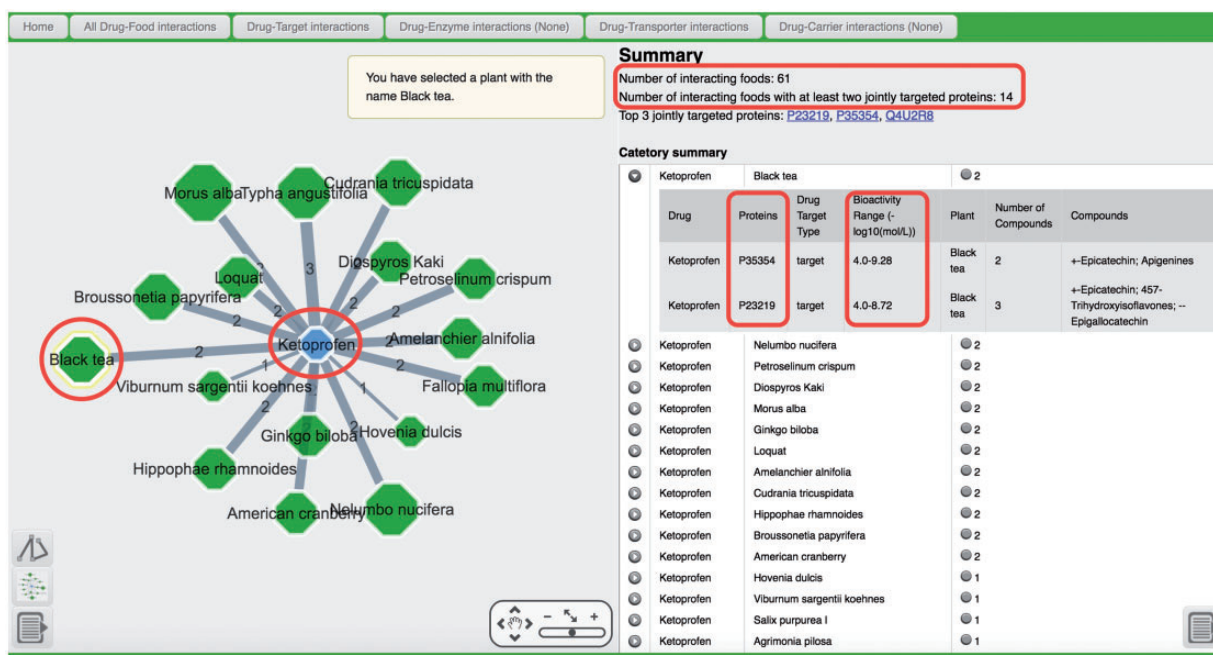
Home | All Drug-Food interactions | Drug-Target interactions | Drug-Enzyme interactions (None) | Drug-Transporter interactions | Drug-Carrier interactions (None)

You have selected a plant with the name Black tea.

Morus alba
Typha angustifolia
Cudrania tricuspidata
Diospyros Kaki
Loquat
Petroselinum crispum
Broussonetia papyrifera
Amelanchier alnifolia
Black tea
Ketoprofen
Viburnum sargentii koehnes
Fallopia multiflora
Ginkgo biloba
Hovenia dulcis
Hippophae rhamnoides
American cranberry
Nelumbo nucifera
2
3
2
2
2
2
2
2
1
2
1
2
2

Summary
Number of interacting foods: 61
Number of interacting foods with at least two jointly targeted proteins: 14
Top 3 jointly targeted proteins: P23219, P35354, Q4U2R8

Catetory summary

| | Ketoprofen | Black tea | 2 |
|---|---|---|---|

| Drug | Proteins | Drug Target Type | Bioactivity Range (-log10(mol/L)) | Plant | Number of Compounds | Compounds |
|---|---|---|---|---|---|---|
| Ketoprofen | P35354 | target | 4.0-9.28 | Black tea | 2 | +-Epicatechin; Apigenines |
| Ketoprofen | P23219 | target | 4.0-8.72 | Black tea | 3 | +-Epicatechin; 457-Trihydroxyisoflavones; --Epigallocatechin |

| Ketoprofen | Nelumbo nucifera | 2 |
|---|---|---|
| Ketoprofen | Petroselinum crispum | 2 |
| Ketoprofen | Diospyros Kaki | 2 |
| Ketoprofen | Morus alba | 2 |
| Ketoprofen | Ginkgo biloba | 2 |
| Ketoprofen | Loquat | 2 |
| Ketoprofen | Amelanchier alnifolia | 2 |
| Ketoprofen | Cudrania tricuspidata | 2 |
| Ketoprofen | Hippophae rhamnoides | 2 |
| Ketoprofen | Broussonetia papyrifera | 2 |
| Ketoprofen | American cranberry | 2 |
| Ketoprofen | Hovenia dulcis | 1 |
| Ketoprofen | Viburnum sargentii koehnes | 1 |
| Ketoprofen | Salix purpurea l | 1 |
| Ketoprofen | Agrimonia pilosa | 1 |